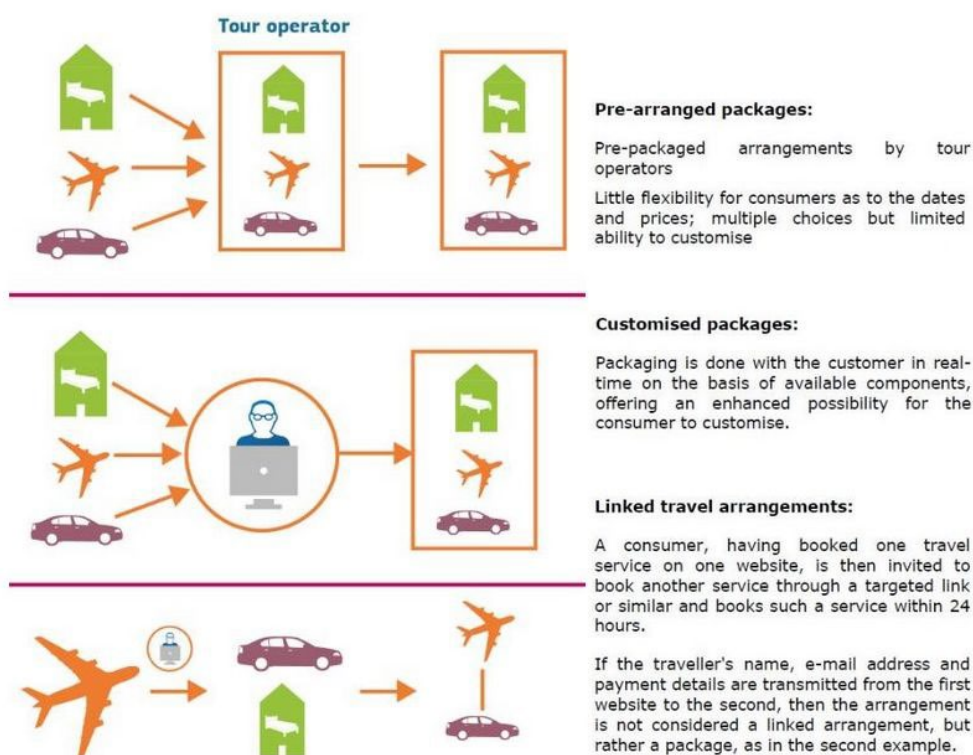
Tour operator

Pre-arranged packages:

Pre-packaged arrangements by tour operators

Little flexibility for consumers as to the dates and prices; multiple choices but limited ability to customise

Customised packages:

Packaging is done with the customer in real-time on the basis of available components, offering an enhanced possibility for the consumer to customise.

Linked travel arrangements:

A consumer, having booked one travel service on one website, is then invited to book another service through a targeted link or similar and books such a service within 24 hours.

If the traveller's name, e-mail address and payment details are transmitted from the first website to the second, then the arrangement is not considered a linked arrangement, but rather a package, as in the second example.